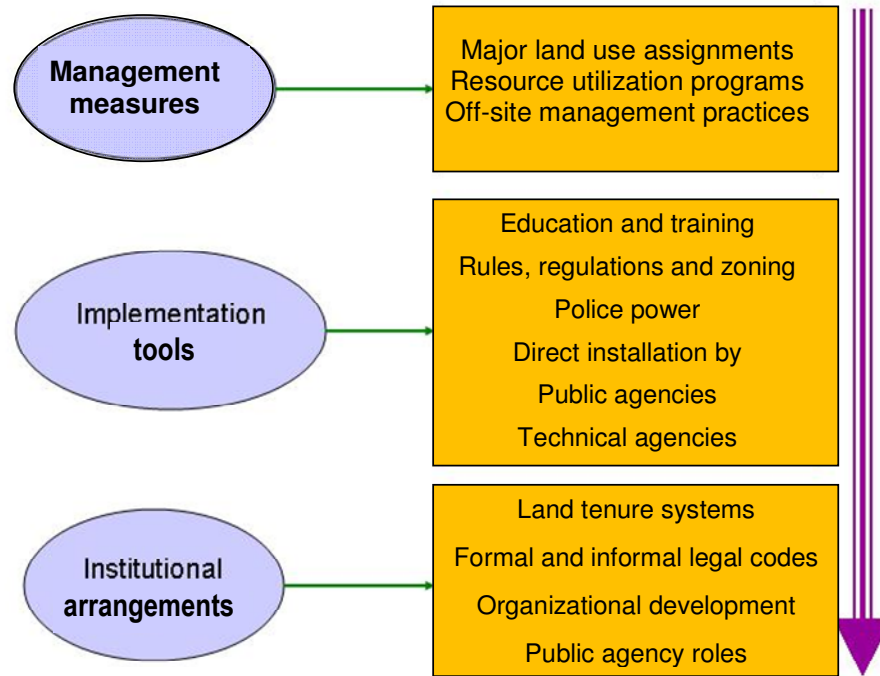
Management measures

Major land use assignments
Resource utilization programs
Off-site management practices

Implementation tools

Education and training
Rules, regulations and zoning
Police power
Direct installation by
Public agencies
Technical agencies

Institutional arrangements

Land tenure systems
Formal and informal legal codes
Organizational development
Public agency roles